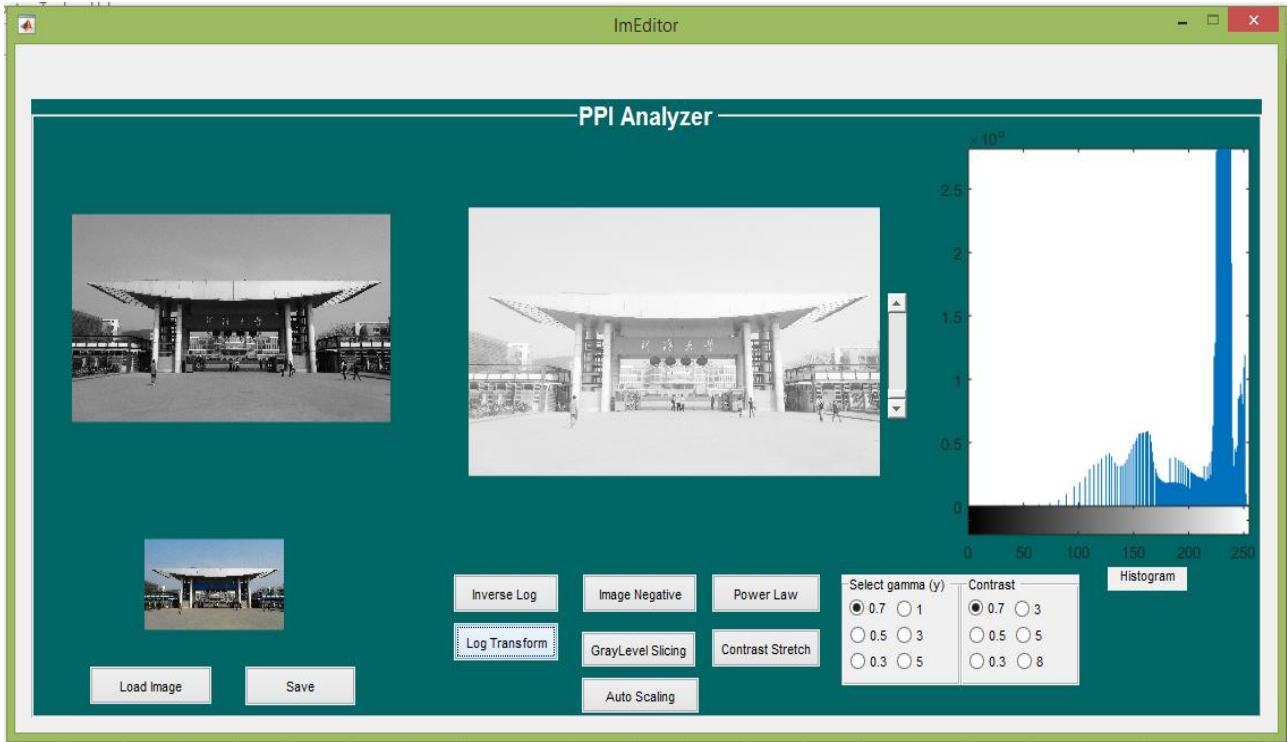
ImEditor

PPI Analyzer

$\times10^{4}$

2.5

2

1.5

1

0.5

0

0 50 100 150 200 250

Histogram

Inverse Log

Image Negative

Power Law

Log Transform

GrayLevel Slicing

Contrast Stretch

Auto Scaling

Select gamma (y)
0.7 1
0.5 3
0.3 5

Contrast
0.7 3
0.5 5
0.3 8

Load Image

Save